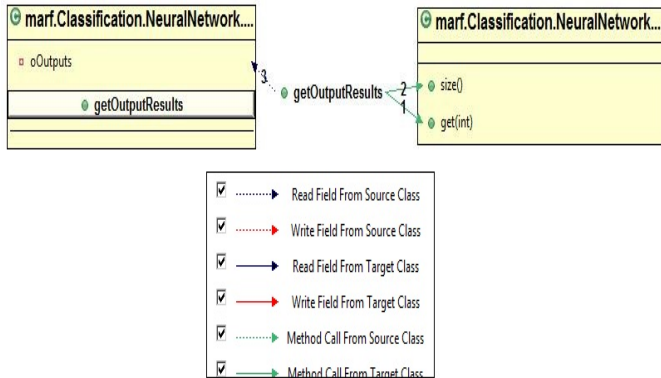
marf.Classification.NeuralNetwork....

oOutputs

getOutputResults

3

getOutputResults

2

1

marf.Classification.NeuralNetwork...

size()

get(int)

Read Field From Source Class

Write Field From Source Class

Read Field From Target Class

Write Field From Target Class

Method Call From Source Class

Method Call From Target Class